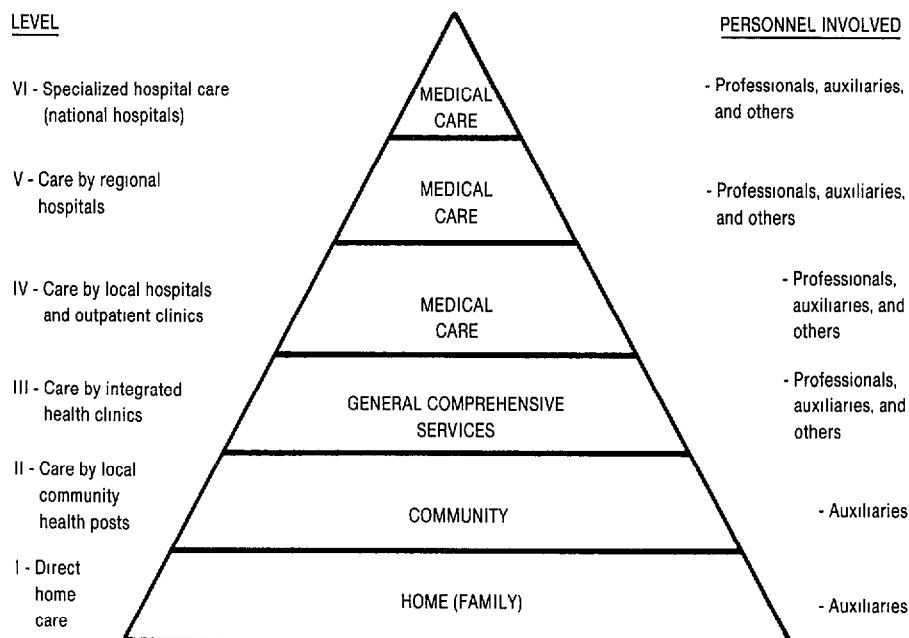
LEVEL

PERSONNEL INVOLVED

VI - Specialized hospital care (national hospitals)

MEDICAL CARE

- Professionals, auxiliaries, and others

V - Care by regional hospitals

MEDICAL CARE

- Professionals, auxiliaries, and others

IV - Care by local hospitals and outpatient clinics

MEDICAL CARE

- Professionals, auxiliaries, and others

III - Care by integrated health clinics

GENERAL COMPREHENSIVE SERVICES

- Professionals, auxiliaries, and others

II - Care by local community health posts

COMMUNITY

- Auxiliaries

I - Direct home care

HOME (FAMILY)

- Auxiliaries